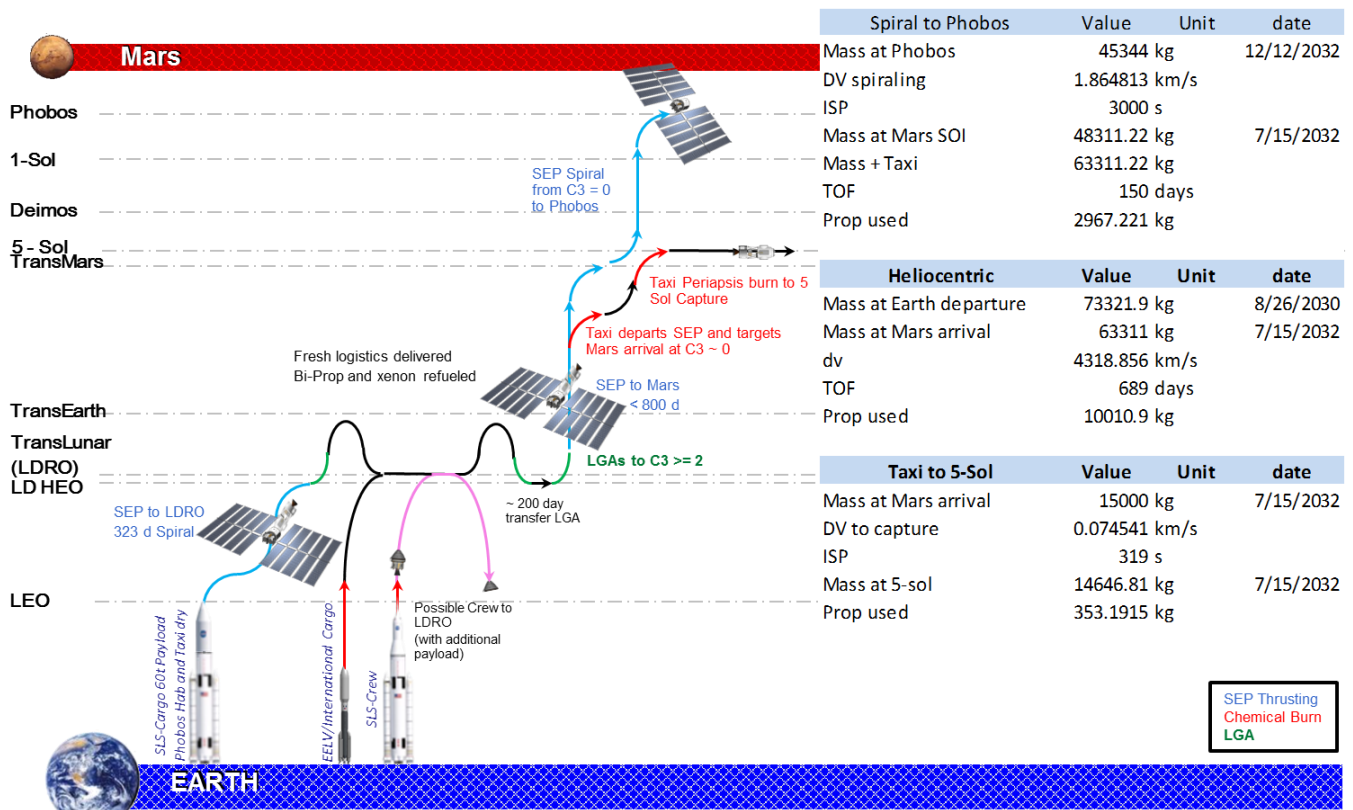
Mars

Phobos

1-Sol

Deimos

5 - Sol

TransMars

TransEarth

TransLunar

(LDRO)

LD HEO

LEO

EARTH

SEP Spiral from C3 = 0 to Phobos

Taxi Periapsis burn to 5 Sol Capture

Taxi departs SEP and targets Mars arrival at C3 ~ 0

SEP to Mars < 800 d

Fresh logistics delivered Bi-Prop and xenon refueled

LGAs to C3 >= 2

~ 200 day transfer LGA

SEP to LDRO 323 d Spiral

Possible Crew to LDRO (with additional payload)

SLS-Cargo 60t Payload Phobos Hab and Taxi dry

EELV/International Cargo

SLS-Crew

| Spiral to Phobos | Value | Unit | date |
|---|---|---|---|
| Mass at Phobos | 45344 | kg | 12/12/2032 |
| DV spiraling | 1.864813 | km/s | |
| ISP | 3000 | s | |
| Mass at Mars SOI | 48311.22 | kg | 7/15/2032 |
| Mass + Taxi | 63311.22 | kg | |
| TOF | 150 | days | |
| Prop used | 2967.221 | kg | |

| Heliocentric | Value | Unit | date |
|---|---|---|---|
| Mass at Earth departure | 73321.9 | kg | 8/26/2030 |
| Mass at Mars arrival | 63311 | kg | 7/15/2032 |
| dv | 4318.856 | km/s | |
| TOF | 689 | days | |
| Prop used | 10010.9 | kg | |

| Taxi to 5-Sol | Value | Unit | date |
|---|---|---|---|
| Mass at Mars arrival | 15000 | kg | 7/15/2032 |
| DV to capture | 0.074541 | km/s | |
| ISP | 319 | s | |
| Mass at 5-sol | 14646.81 | kg | 7/15/2032 |
| Prop used | 353.1915 | kg | |

SEP Thrusting
Chemical Burn
LGA